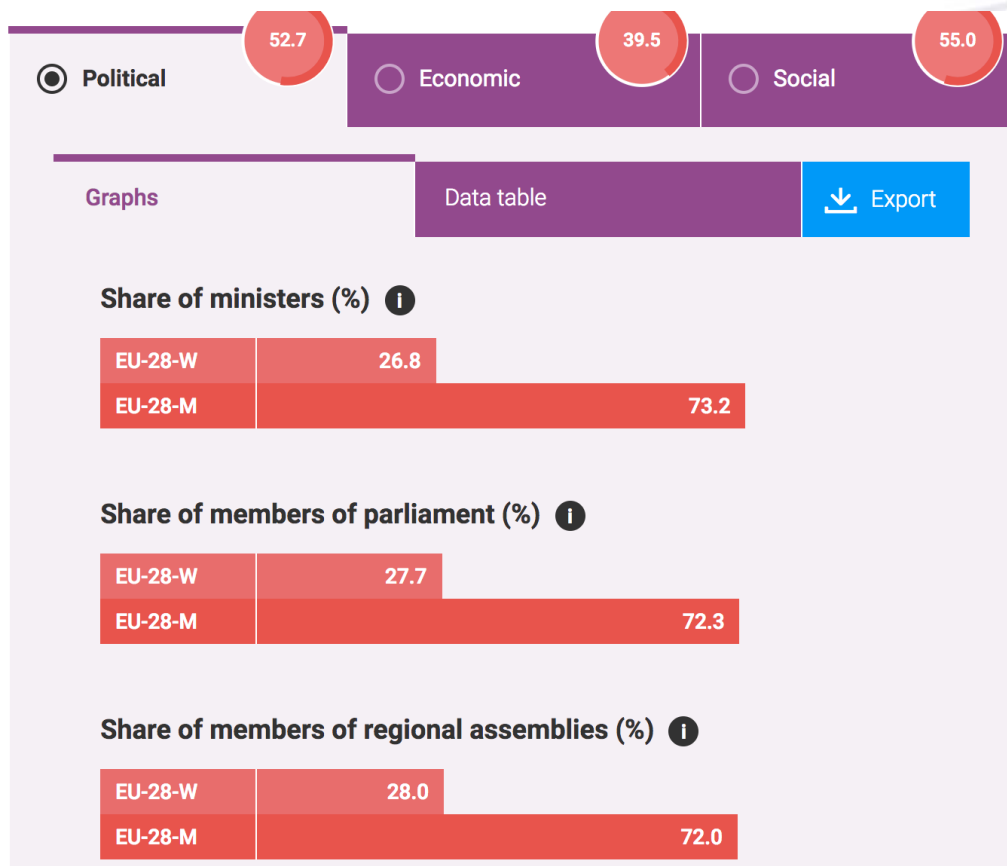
Political 52.7
Economic 39.5
Social 55.0

Graphs
Data table
Export

Share of ministers (%)

| EU-28-W | 26.8 |
|---|---|
| EU-28-M | 73.2 |

Share of members of parliament (%)

| EU-28-W | 27.7 |
|---|---|
| EU-28-M | 72.3 |

Share of members of regional assemblies (%)

| EU-28-W | 28.0 |
|---|---|
| EU-28-M | 72.0 |